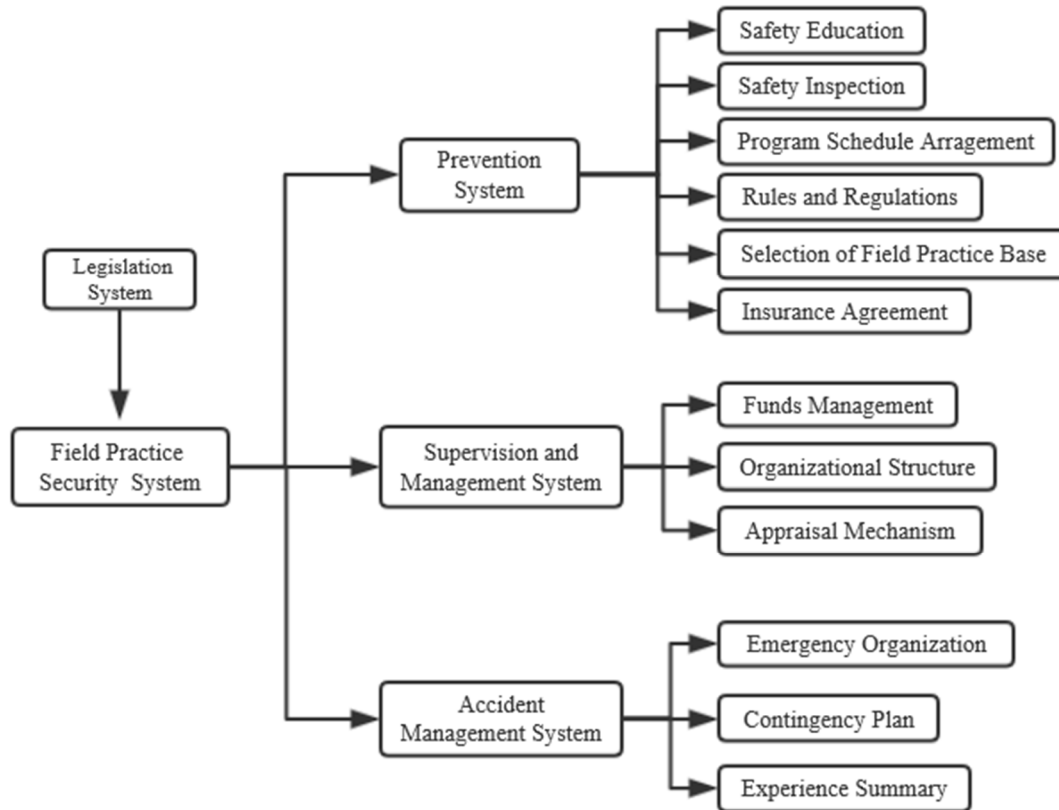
Legislation System

Field Practice Security System

Prevention System

Safety Education

Safety Inspection

Program Schedule Arragement

Rules and Regulations

Selection of Field Practice Base

Insurance Agreement

Supervision and Management System

Funds Management

Organizational Structure

Appraisal Mechanism

Accident Management System

Emergency Organization

Contingency Plan

Experience Summary